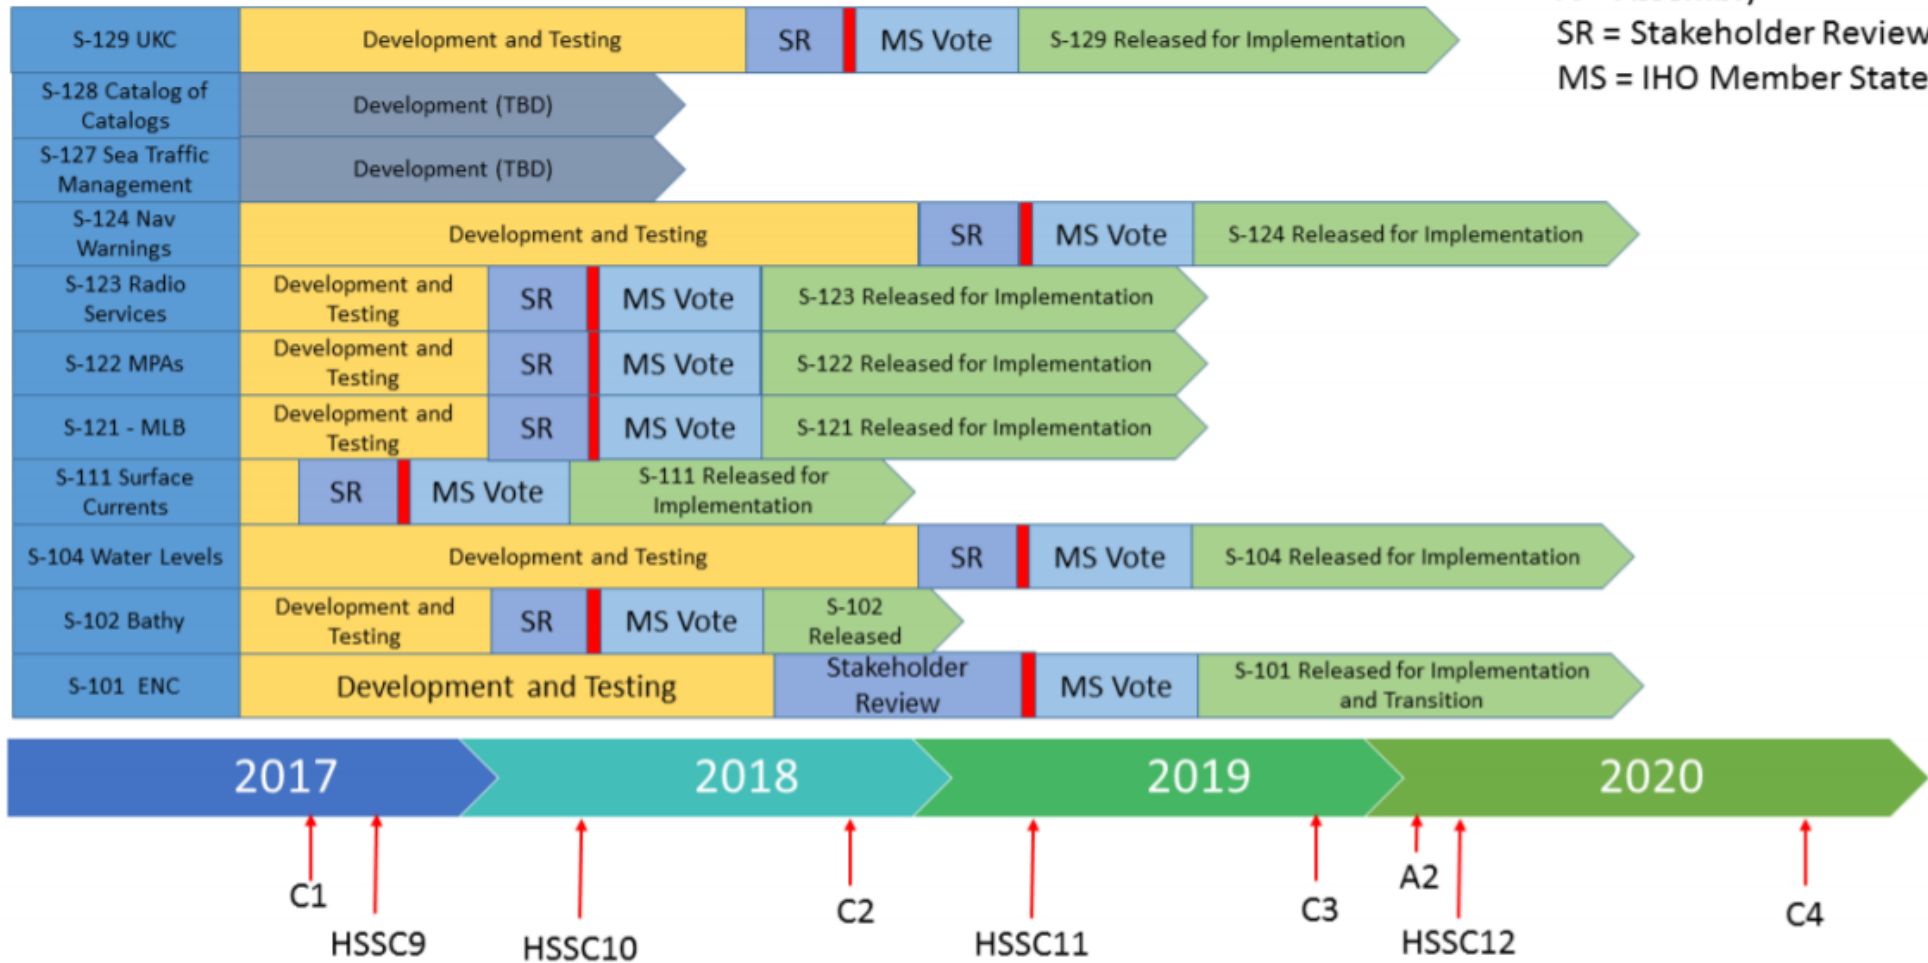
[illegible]
SR = Stakeholder Review
MS = IHO Member State

S-129 UKC | Development and Testing | SR | MS Vote | S-129 Released for Implementation

S-128 Catalog of Catalogs | Development (TBD)

S-127 Sea Traffic Management | Development (TBD)

S-124 Nav Warnings | Development and Testing | SR | MS Vote | S-124 Released for Implementation

S-123 Radio Services | Development and Testing | SR | MS Vote | S-123 Released for Implementation

S-122 MPAs | Development and Testing | SR | MS Vote | S-122 Released for Implementation

S-121 - MLB | Development and Testing | SR | MS Vote | S-121 Released for Implementation

S-111 Surface Currents | SR | MS Vote | S-111 Released for Implementation

S-104 Water Levels | Development and Testing | SR | MS Vote | S-104 Released for Implementation

S-102 Bathy | Development and Testing | SR | MS Vote | S-102 Released

S-101 ENC | Development and Testing | Stakeholder Review | MS Vote | S-101 Released for Implementation and Transition

2017 2018 2019 2020

C1 HSSC9 HSSC10 C2 HSSC11 C3 A2 HSSC12 C4